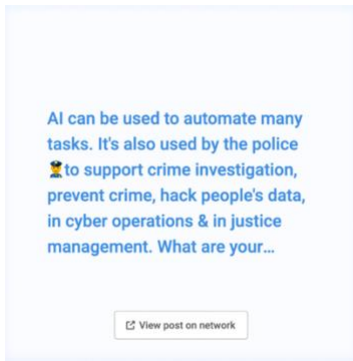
AI can be used to automate many tasks. It's also used by the police 👮to support crime investigation, prevent crime, hack people's data, in cyber operations & in justice management. What are your...

View post on network